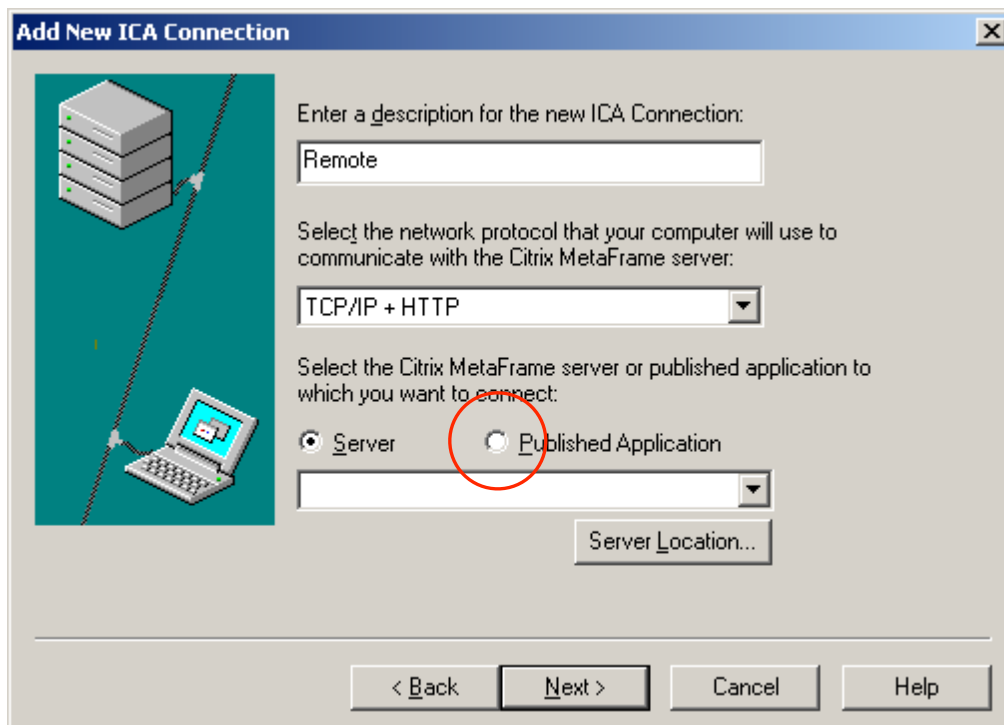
Add New ICA Connection

Enter a description for the new ICA Connection:

Remote

Select the network protocol that your computer will use to communicate with the Citrix MetaFrame server:

TCP/IP + HTTP

Select the Citrix MetaFrame server or published application to which you want to connect:

Server

Published Application

Server Location...

< Back

Next >

Cancel

Help